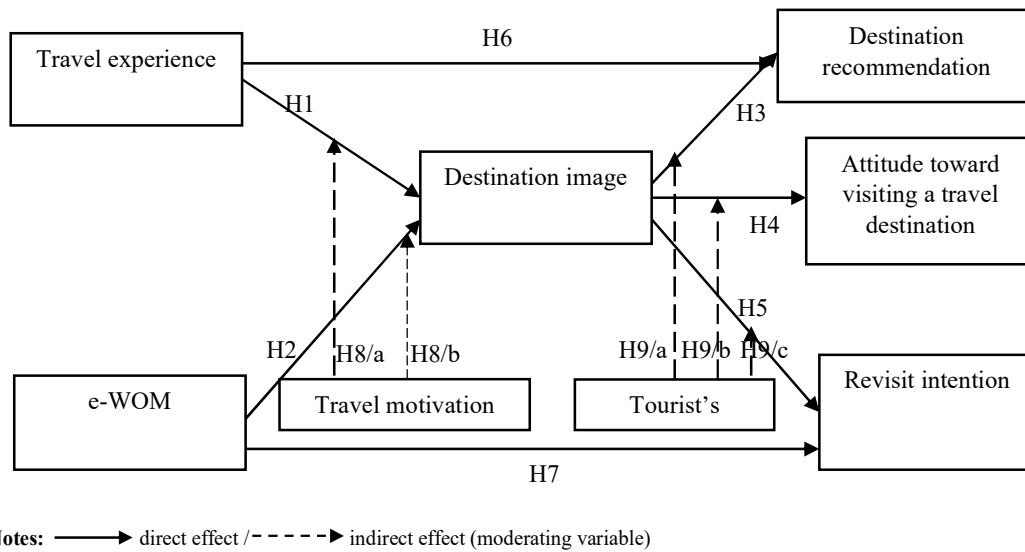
Travel experience

H6

Destination recommendation

H1

H3

Destination image

Attitude toward visiting a travel destination

H4

H5

H2

H8/a

H8/b

H9/a

H9/b

H9/c

e-WOM

Travel motivation

Tourist's

Revisit intention

H7

Notes: direct effect / indirect effect (moderating variable)